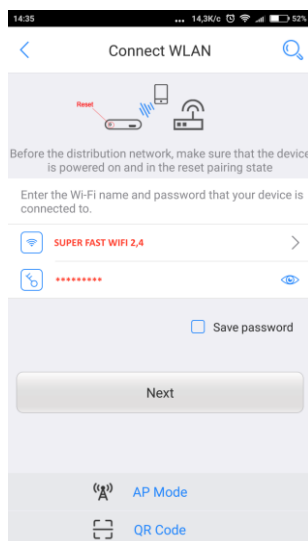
14:35 ... 14,3K/c 52%

Connect WLAN

Reset

Before the distribution network, make sure that the device is powered on and in the reset pairing state

Enter the Wi-Fi name and password that your device is connected to.

SUPER FAST WIFI 2,4

•••••••••

Save password

Next

AP Mode

QR Code